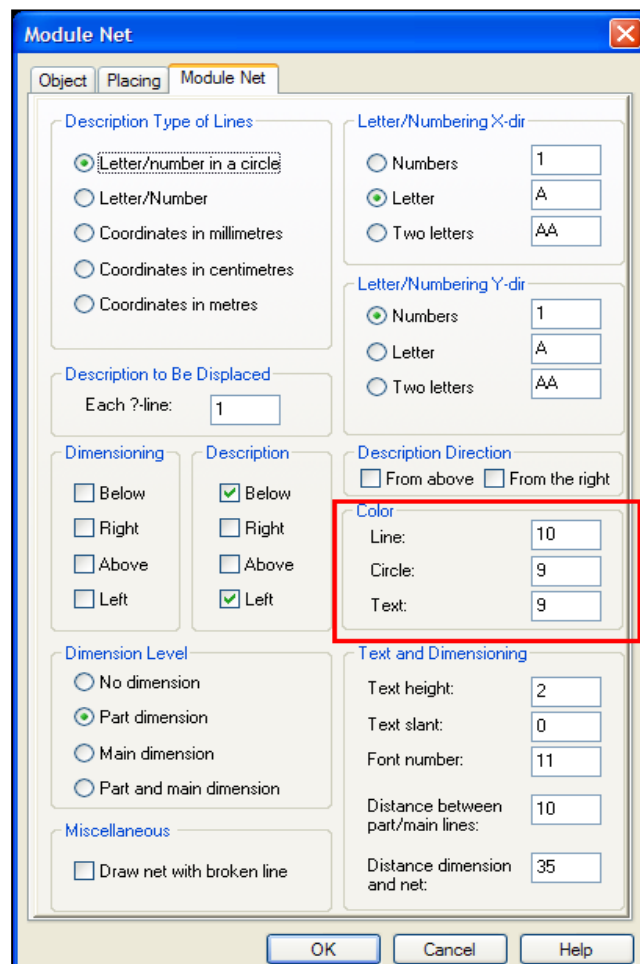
Module Net

Object | Placing | Module Net

Description Type of Lines
Letter/number in a circle
Letter/Number
Coordinates in millimetres
Coordinates in centimetres
Coordinates in metres

Letter/Numbering X-dir
Numbers 1
Letter A
Two letters AA

Letter/Numbering Y-dir
Numbers 1
Letter A
Two letters AA

Description to Be Displaced
Each ?-line: 1

Dimensioning
Below
Right
Above
Left

Description
Below
Right
Above
Left

Description Direction
From above
From the right

Color
Line: 10
Circle: 9
Text: 9

Dimension Level
No dimension
Part dimension
Main dimension
Part and main dimension

Text and Dimensioning
Text height: 2
Text slant: 0
Font number: 11
Distance between part/main lines: 10
Distance dimension and net: 35

Miscellaneous
Draw net with broken line

OK
Cancel
Help